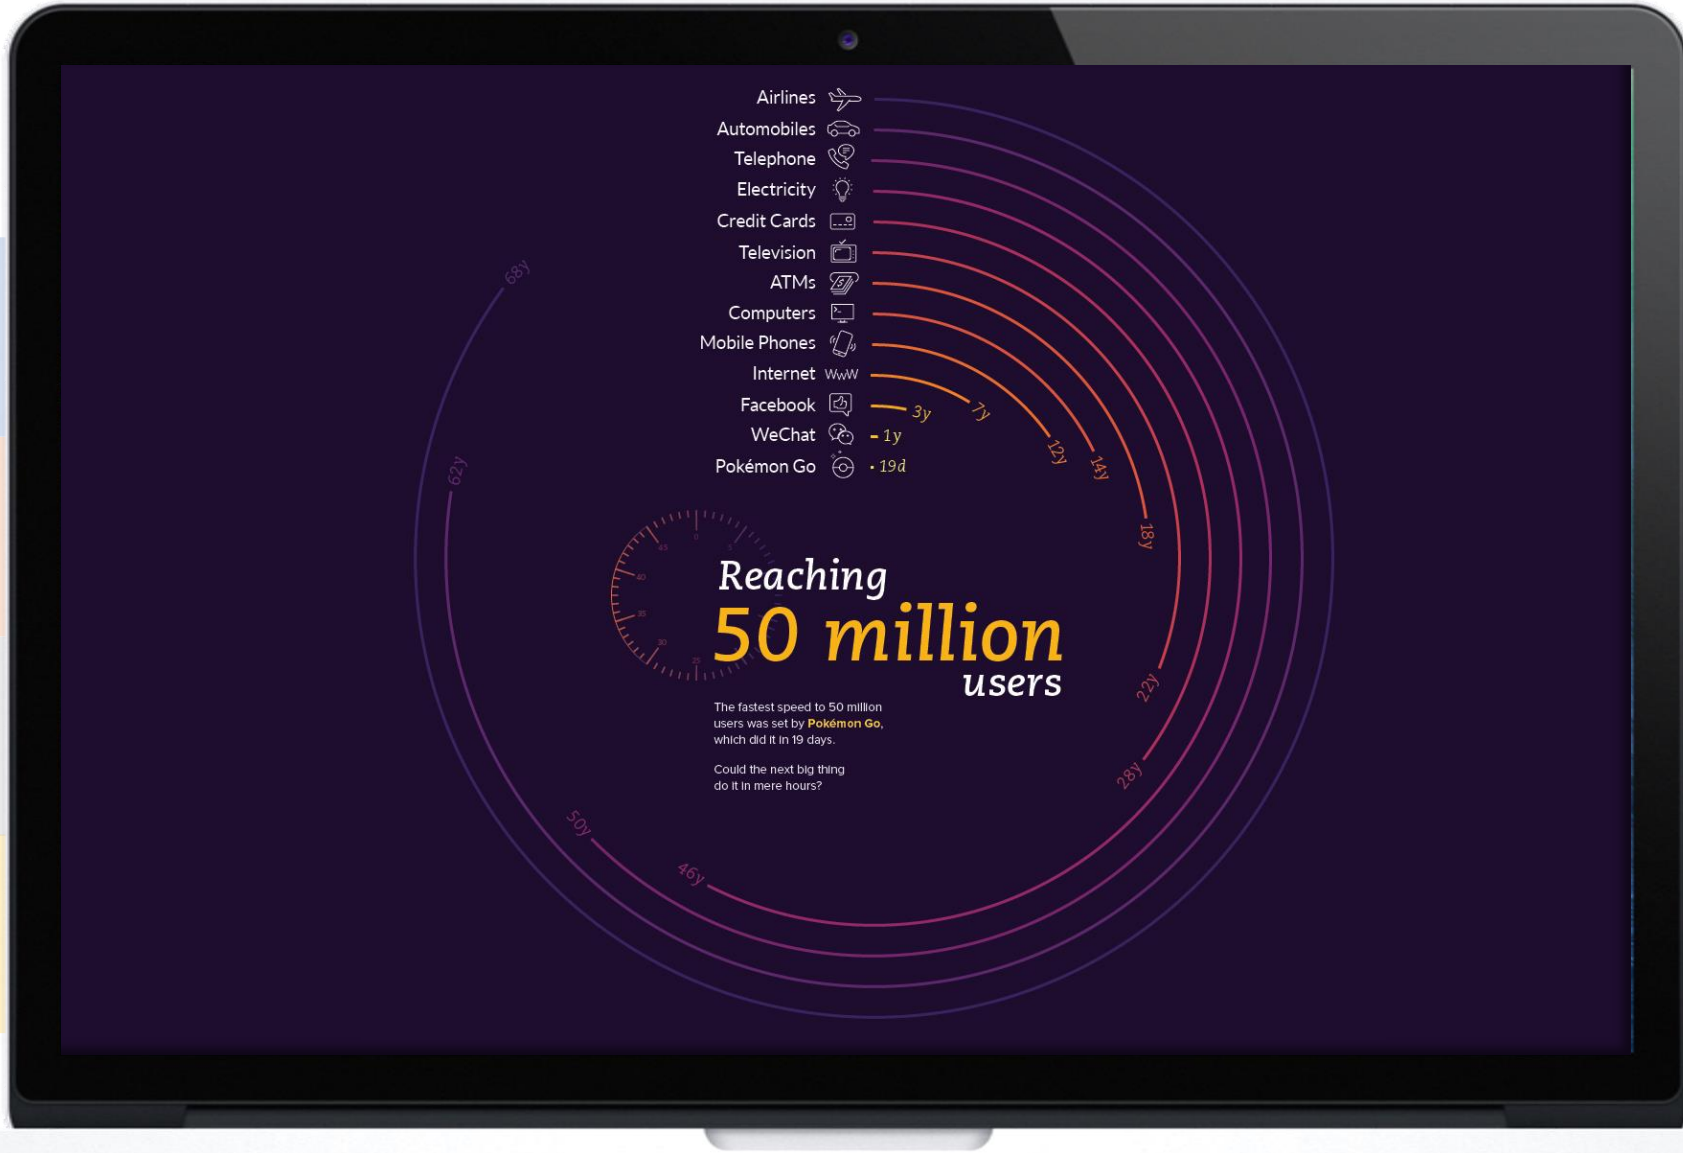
Airlines
Automobiles
Telephone
Electricity
Credit Cards
Television
ATMs
Computers
Mobile Phones
Internet WWW
Facebook
WeChat
Pokémon Go

3y
7y
12y
14y
18y
22y
28y
46y
50y
62y
68y
1y
19d

Reaching
50 million
users

The fastest speed to 50 million users was set by Pokémon Go, which did it in 19 days.

Could the next big thing do it in mere hours?